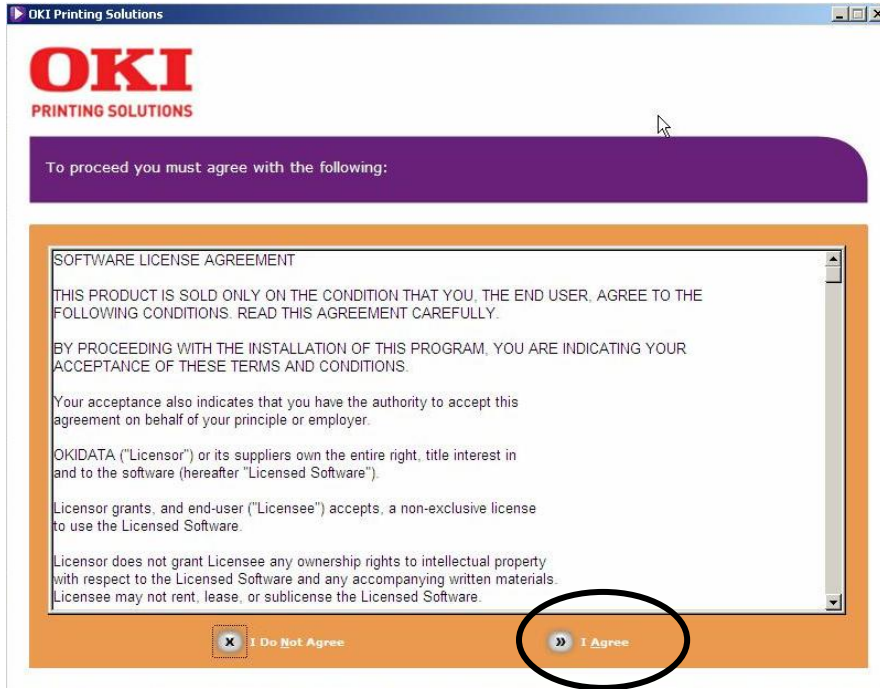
OKI Printing Solutions

OKI
PRINTING SOLUTIONS

To proceed you must agree with the following:

SOFTWARE LICENSE AGREEMENT

THIS PRODUCT IS SOLD ONLY ON THE CONDITION THAT YOU, THE END USER, AGREE TO THE FOLLOWING CONDITIONS. READ THIS AGREEMENT CAREFULLY.

BY PROCEEDING WITH THE INSTALLATION OF THIS PROGRAM, YOU ARE INDICATING YOUR ACCEPTANCE OF THESE TERMS AND CONDITIONS.

Your acceptance also indicates that you have the authority to accept this agreement on behalf of your principle or employer.

OKIDATA ("Licensor") or its suppliers own the entire right, title interest in and to the software (hereafter "Licensed Software").

Licensor grants, and end-user ("Licensee") accepts, a non-exclusive license to use the Licensed Software.

Licensor does not grant Licensee any ownership rights to intellectual property with respect to the Licensed Software and any accompanying written materials. Licensee may not rent, lease, or sublicense the Licensed Software.

I Do Not Agree

I Agree